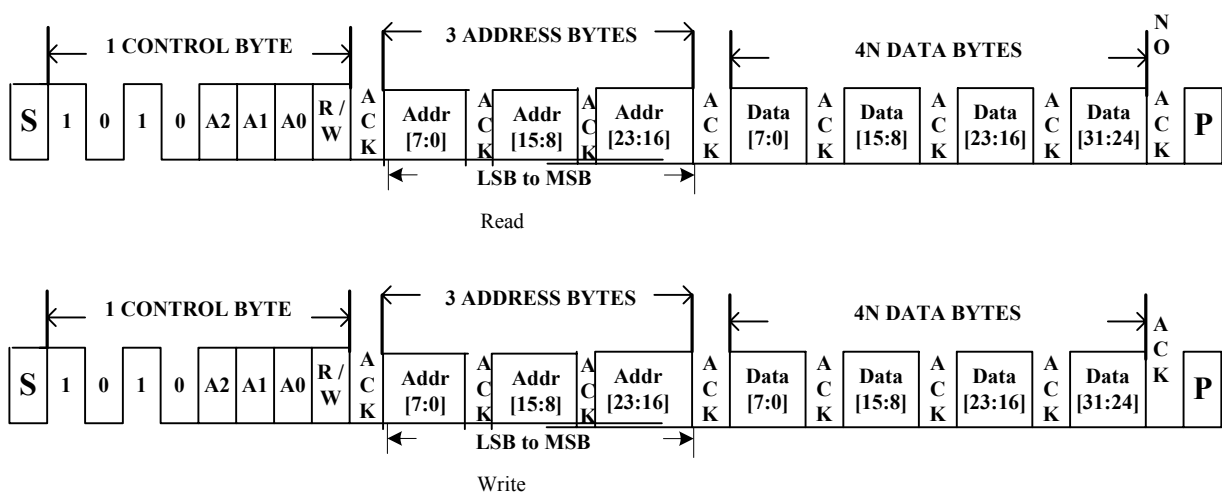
1 CONTROL BYTE

3 ADDRESS BYTES

4N DATA BYTES

N O

S 1 0 1 0 A2 A1 A0 R / W A C K Addr [7:0] A C K Addr [15:8] A C K Addr [23:16] A C K Data [7:0] A C K Data [15:8] A C K Data [23:16] A C K Data [31:24] A C K P

LSB to MSB

Read

1 CONTROL BYTE

3 ADDRESS BYTES

4N DATA BYTES

S 1 0 1 0 A2 A1 A0 R / W A C K Addr [7:0] A C K Addr [15:8] A C K Addr [23:16] A C K Data [7:0] A C K Data [15:8] A C K Data [23:16] A C K Data [31:24] A C K P

LSB to MSB

Write